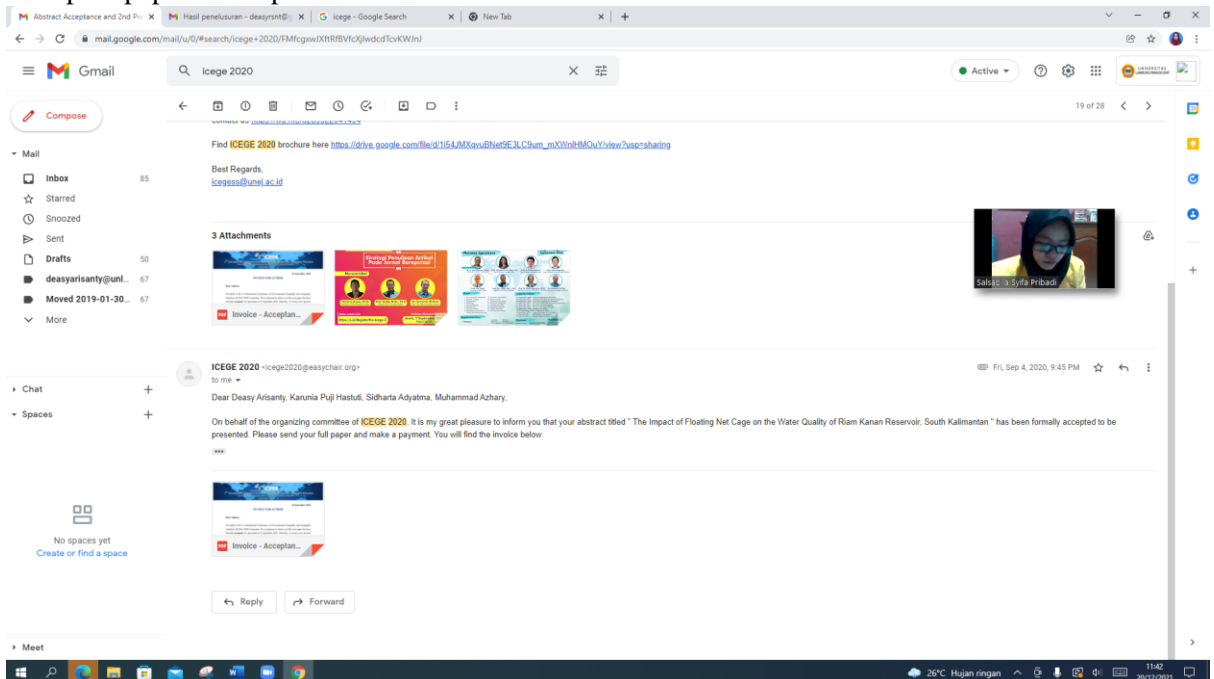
Abstract Acceptance and 2nd Pr
Hasil penelusuran - deasyrsnt@
icege - Google Search
New Tab

mail.google.com/mail/u/0/#search/icege+2020/FMfcgxwlXftRfBVfcXjlwdcdTcvKWJnJ

Gmail
icege 2020
Active
19 of 28

Compose
Mail
Inbox 85
Starred
Snoozed
Sent
Drafts 50
deasyarisanty@unl... 67
Moved 2019-01-30... 67
More

Chat
Spaces
No spaces yet
Create or find a space
Meet

Find ICEGE 2020 brochure here https://drive.google.com/file/d/1j54JMXqvuBNet9E3LC9um_mXWnlHMOuY/view?usp=sharing

Best Regards,
icegess@unej.ac.id

3 Attachments
Invoice - Acceptan...
Strategi Penulisan Artikel Pada Jurnal Bereputasi

Salsab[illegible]a Syifa Pribadi

ICEGE 2020 <icege2020@easychair.org>
to me
Fri, Sep 4, 2020, 9:45 PM

Dear Deasy Arisanty, Karunia Puji Hastuti, Sidharta Adyatma, Muhammad Azhary,

On behalf of the organizing committee of ICEGE 2020. It is my great pleasure to inform you that your abstract titled " The Impact of Floating Net Cage on the Water Quality of Riam Kanan Reservoir, South Kalimantan " has been formally accepted to be presented. Please send your full paper and make a payment. You will find the invoice below.

Invoice - Acceptan...

Reply
Forward

26°C Hujan ringan
11:42
20/12/2021